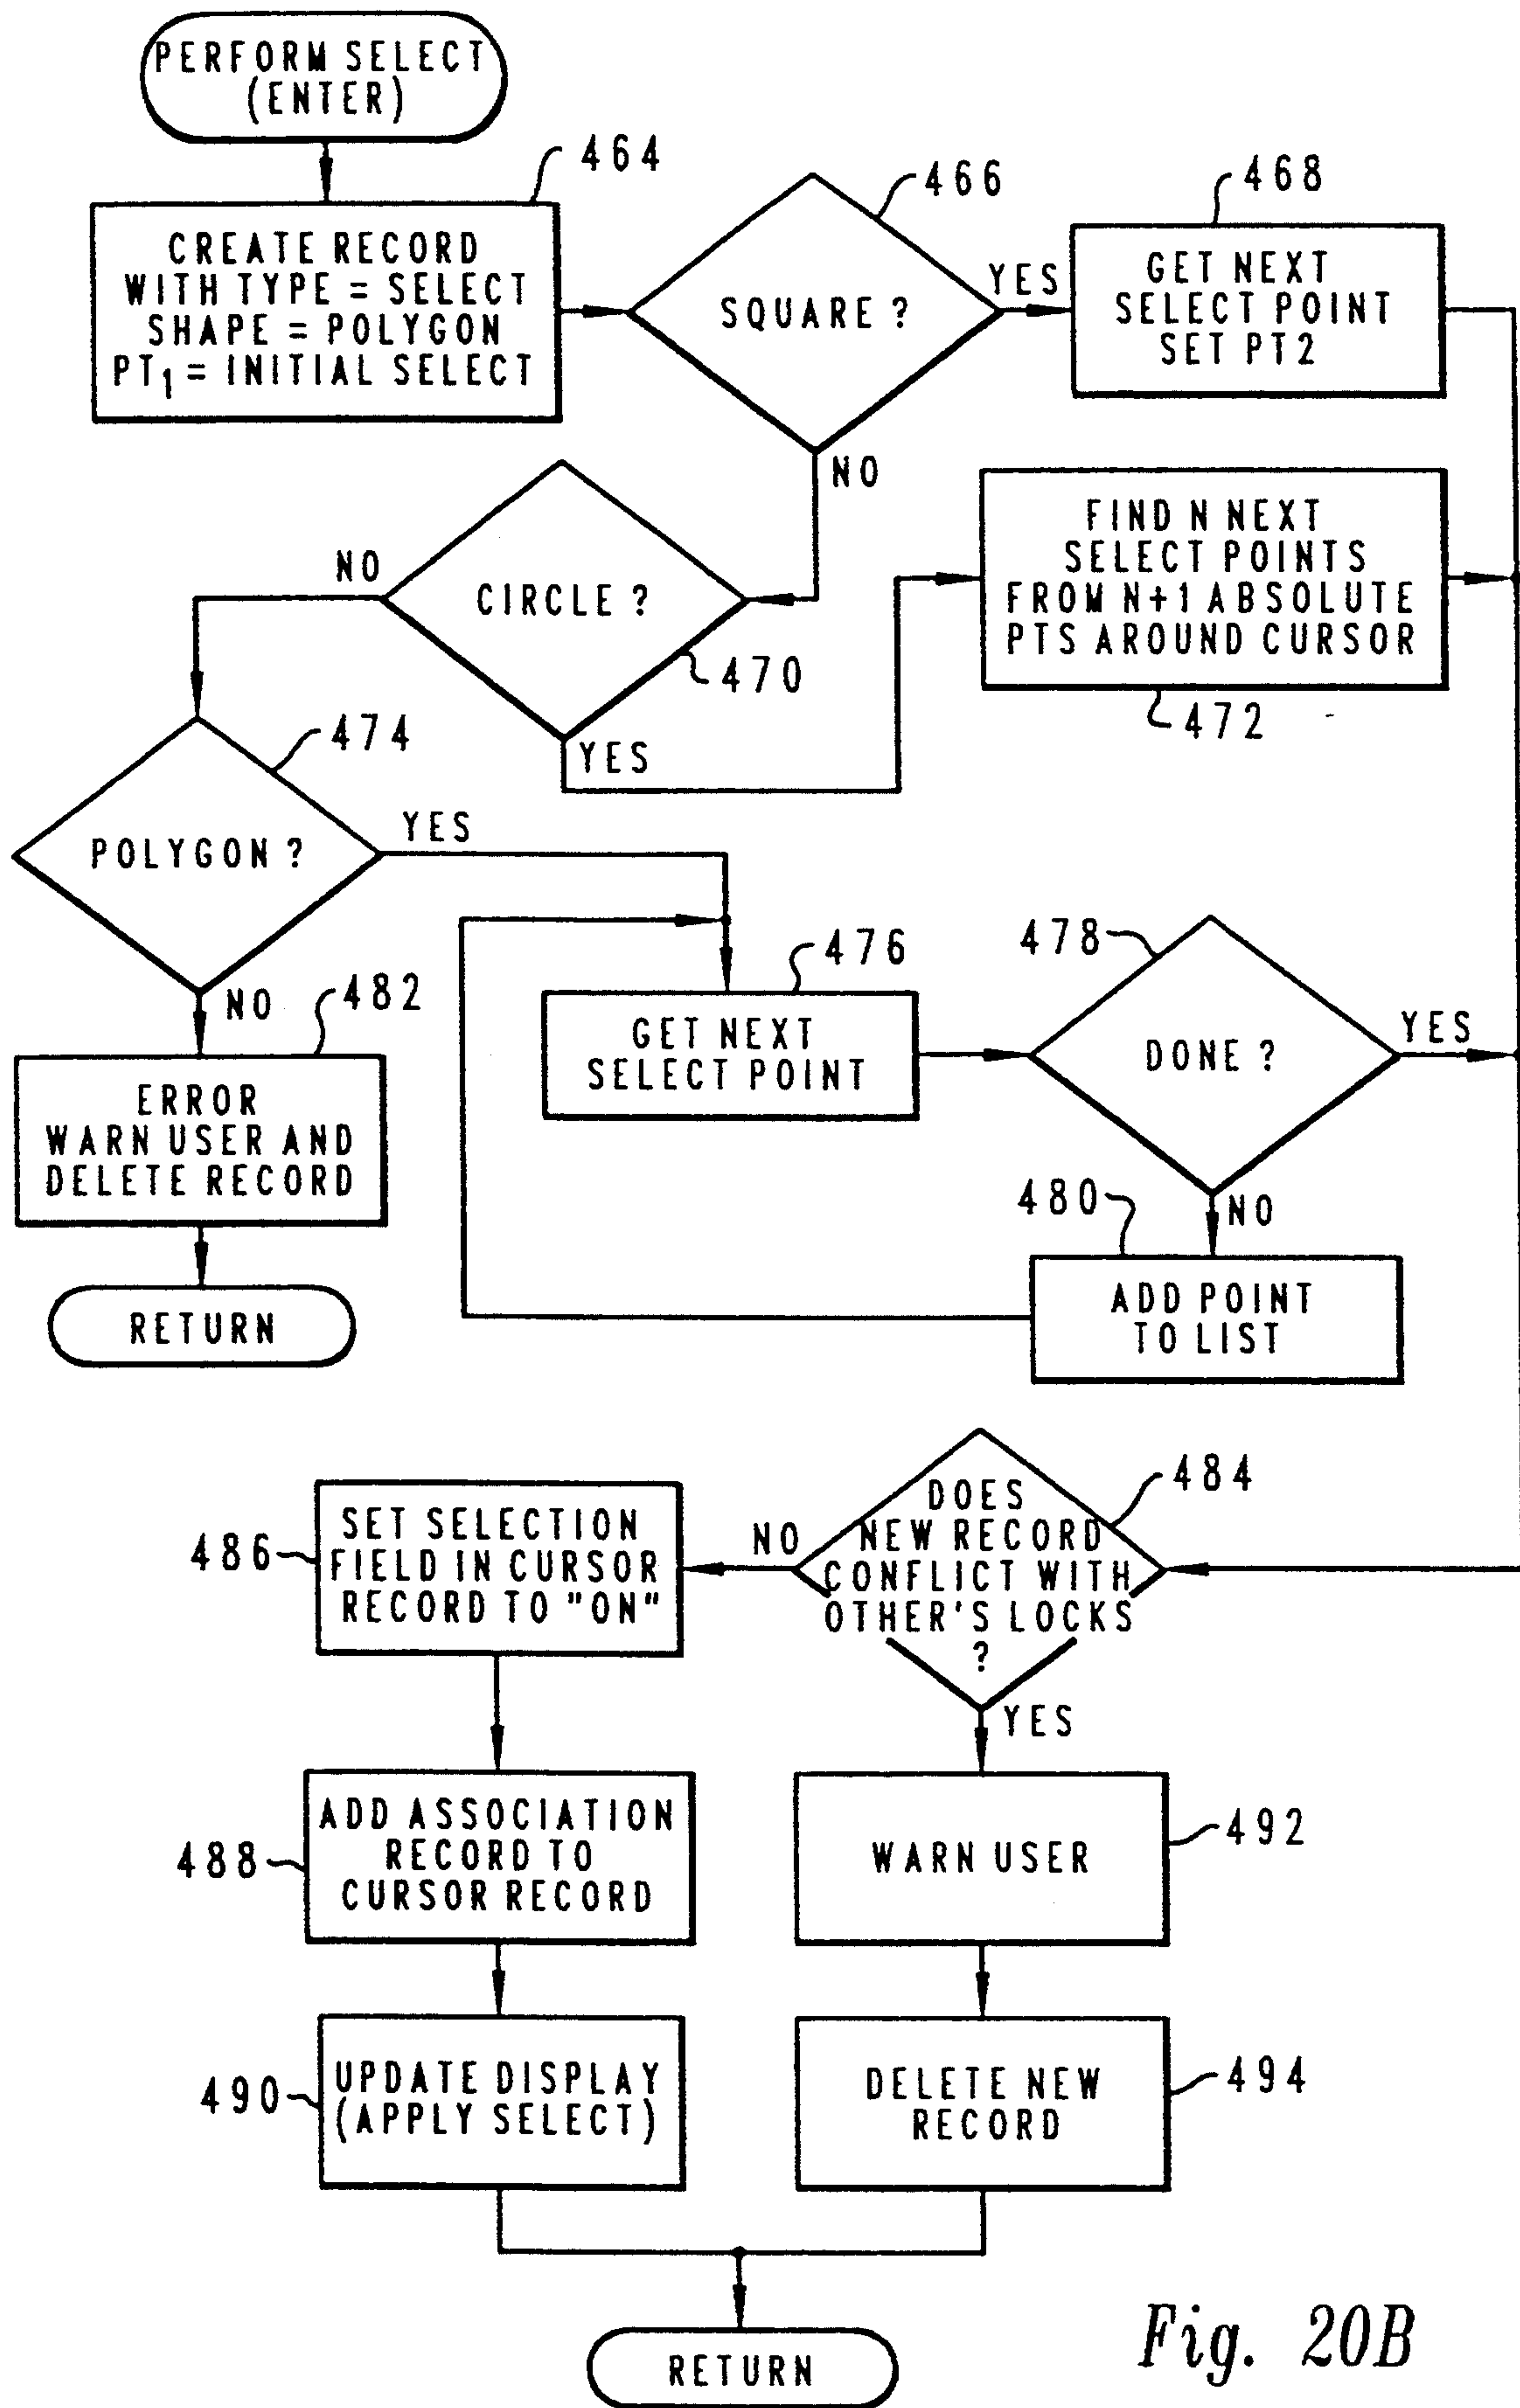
PERFORM SELECT (ENTER)

464

CREATE RECORD WITH TYPE = SELECT SHAPE = POLYGON $PT_1$ = INITIAL SELECT

466

SQUARE ?

YES

468

GET NEXT SELECT POINT SET PT2

NO

FIND N NEXT SELECT POINTS FROM N+1 ABSOLUTE PTS AROUND CURSOR

472

NO

CIRCLE ?

470

YES

474

POLYGON ?

YES

NO

482

ERROR WARN USER AND DELETE RECORD

RETURN

476

GET NEXT SELECT POINT

478

DONE ?

YES

480

NO

ADD POINT TO LIST

484

DOES NEW RECORD CONFLICT WITH OTHER'S LOCKS ?

NO

486

SET SELECTION FIELD IN CURSOR RECORD TO "ON"

YES

488

ADD ASSOCIATION RECORD TO CURSOR RECORD

WARN USER

492

490

UPDATE DISPLAY (APPLY SELECT)

DELETE NEW RECORD

494

RETURN

Fig. 20B